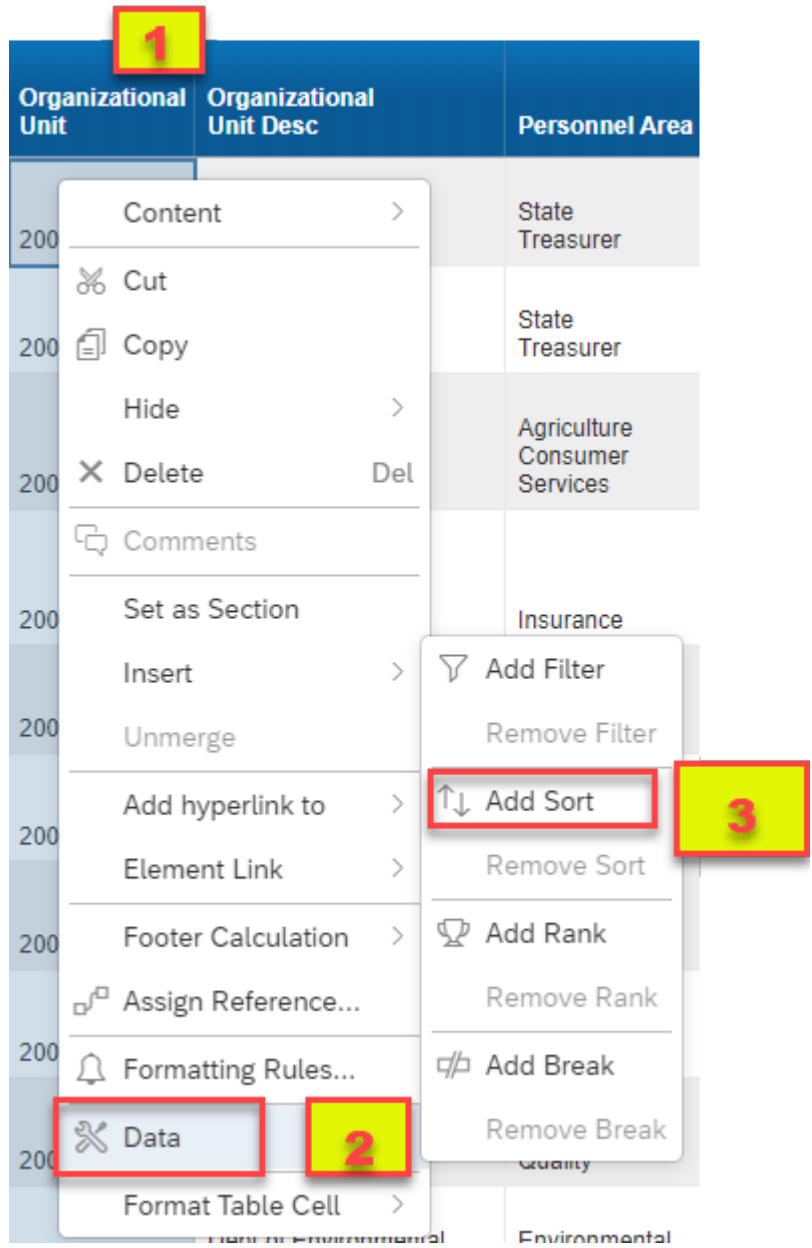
1

| Organizational Unit | Organizational Unit Desc | Personnel Area |
|---|---|---|
| 200 | | State Treasurer |
| 200 | | State Treasurer |
| 200 | | Agriculture Consumer Services |
| 200 | | Insurance |
| 200 | | |
| 200 | | |
| 200 | | |
| 200 | | |
| 200 | | Quality |
| | Dept of Environmental | Environmental |

Content
Cut
Copy
Hide
Delete Del
Comments
Set as Section
Insert
Unmerge
Add hyperlink to
Element Link
Footer Calculation
Assign Reference...
Formatting Rules...
Data
Format Table Cell

2

Add Filter
Remove Filter
Add Sort
Remove Sort
Add Rank
Remove Rank
Add Break
Remove Break

3